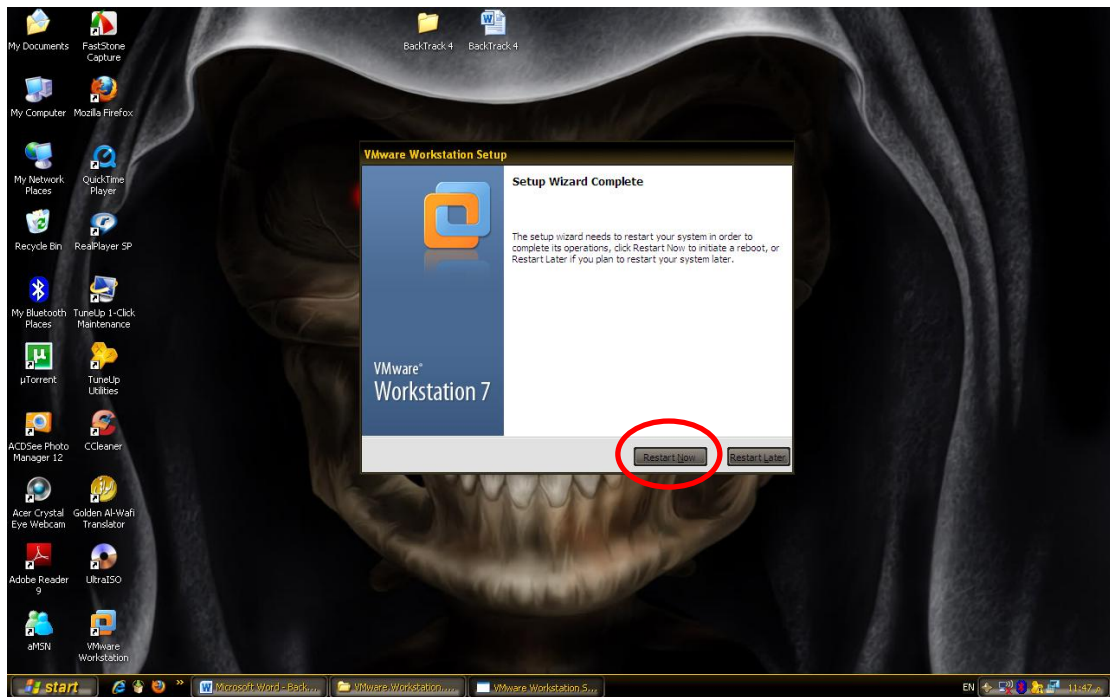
My Documents
FastStone Capture
BackTrack 4
BackTrack 4
My Computer
Mozilla Firefox
My Network Places
QuickTime Player
Recycle Bin
RealPlayer SP
My Bluetooth Places
TuneUp 1-Click Maintenance
µTorrent
TuneUp Utilities
ACDSee Photo Manager 12
CCleaner
Acer Crystal Eye Webcam
Golden Al-Wafi Translator
Adobe Reader 9
UltraISO
aMSN
VMware Workstation

VMware Workstation Setup

Setup Wizard Complete

The setup wizard needs to restart your system in order to complete its operations, click Restart Now to initiate a reboot, or Restart Later if you plan to restart your system later.

VMware® Workstation 7

Restart Now
Restart Later

start
Microsoft Word - Back...
VMware Workstation...
VMware Workstation S...
EN
11:47